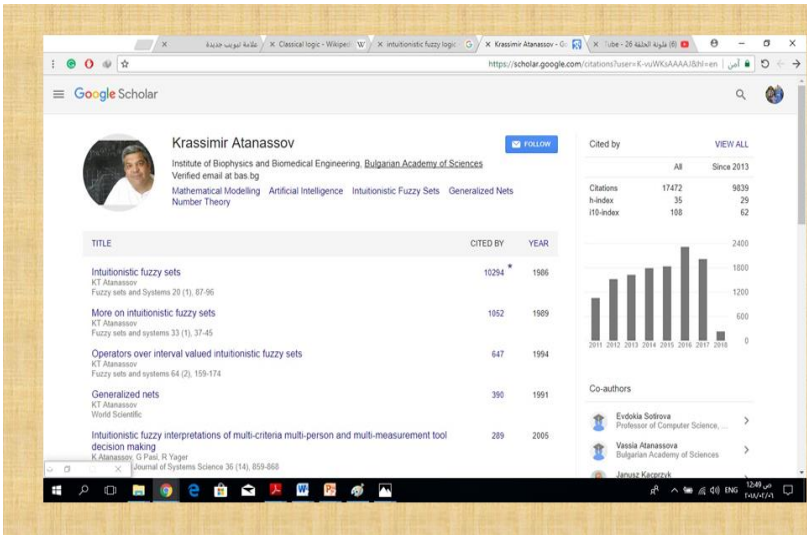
علامة تبويب جديدة × | Classical logic - Wikiped × | intuitionistic fuzzy logic × | Krassimir Atanassov - Go × | Tube - 26 فلونة الحلقة (6) ×

https://scholar.google.com/citations?user=K-vuWKsAAAAJ&hl=en | آمن

Google Scholar

Krassimir Atanassov
Institute of Biophysics and Biomedical Engineering, Bulgarian Academy of Sciences
Verified email at bas.bg
Mathematical Modelling Artificial Intelligence Intuitionistic Fuzzy Sets Generalized Nets Number Theory

FOLLOW

| TITLE | CITED BY | YEAR |
|---|---|---|
| Intuitionistic fuzzy sets KT Atanassov Fuzzy sets and Systems 20 (1), 87-96 | 10294 * | 1986 |
| More on intuitionistic fuzzy sets KT Atanassov Fuzzy sets and systems 33 (1), 37-45 | 1052 | 1989 |
| Operators over interval valued intuitionistic fuzzy sets KT Atanassov Fuzzy sets and systems 64 (2), 159-174 | 647 | 1994 |
| Generalized nets KT Atanassov World Scientific | 390 | 1991 |
| Intuitionistic fuzzy interpretations of multi-criteria multi-person and multi-measurement tool decision making K Atanassov, G Pasi, R Yager Journal of Systems Science 36 (14), 859-868 | 289 | 2005 |

Cited by VIEW ALL

| | All | Since 2013 |
|---|---|---|
| Citations | 17472 | 9839 |
| h-index | 35 | 29 |
| i10-index | 108 | 62 |

2400
1800
1200
600
0
2011 2012 2013 2014 2015 2016 2017 2018

Co-authors
Evdokia Sotirova
Professor of Computer Science, ...
Vassia Atanassova
Bulgarian Academy of Sciences
Janusz Kacprzyk

ENG 12:49 ص
٢٠١٨/٠٢/٠١